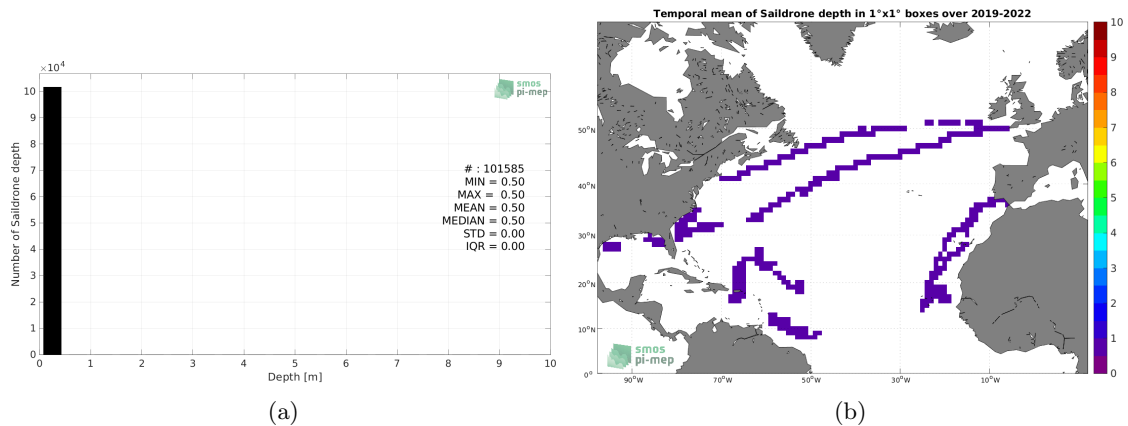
$\times10^4$
10
9
8
7
6
5
4
3
2
1
0
Number of Saildrone depth
smos pi-mep
# : 101585
MIN = 0.50
MAX = 0.50
MEAN = 0.50
MEDIAN = 0.50
STD = 0.00
IQR = 0.00
0 1 2 3 4 5 6 7 8 9 10
Depth [m]
(a)

Temporal mean of Saildrone depth in 1°x1° boxes over 2019-2022
50°N
40°N
30°N
20°N
10°N
0°
90°W 70°W 50°W 30°W 10°W
smos pi-mep
10
9
8
7
6
5
4
3
2
1
0
(b)